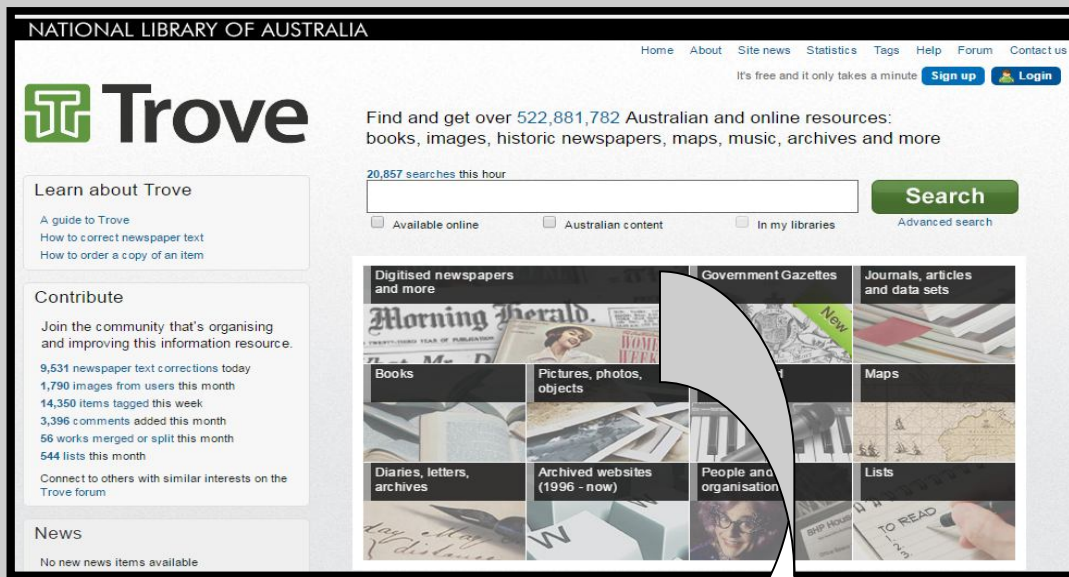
NATIONAL LIBRARY OF AUSTRALIA

Home About Site news Statistics Tags Help Forum Contact us

It's free and it only takes a minute Sign up Login

Trove

Find and get over 522,881,782 Australian and online resources: books, images, historic newspapers, maps, music, archives and more

20,857 searches this hour

Search

Available online Australian content In my libraries

Advanced search

Learn about Trove

A guide to Trove
How to correct newspaper text
How to order a copy of an item

Contribute

Join the community that's organising and improving this information resource.

9,531 newspaper text corrections today
1,790 images from users this month
14,350 items tagged this week
3,396 comments added this month
56 works merged or split this month
544 lists this month

Connect to others with similar interests on the Trove forum

News

No new news items available

Digitised newspapers and more

Morning Herald

Government Gazettes

New

Journals, articles and data sets

Books

Pictures, photos, objects

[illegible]

Maps

Diaries, letters, archives

Archived websites (1996 - now)

People and organisation

Lists

TO READ